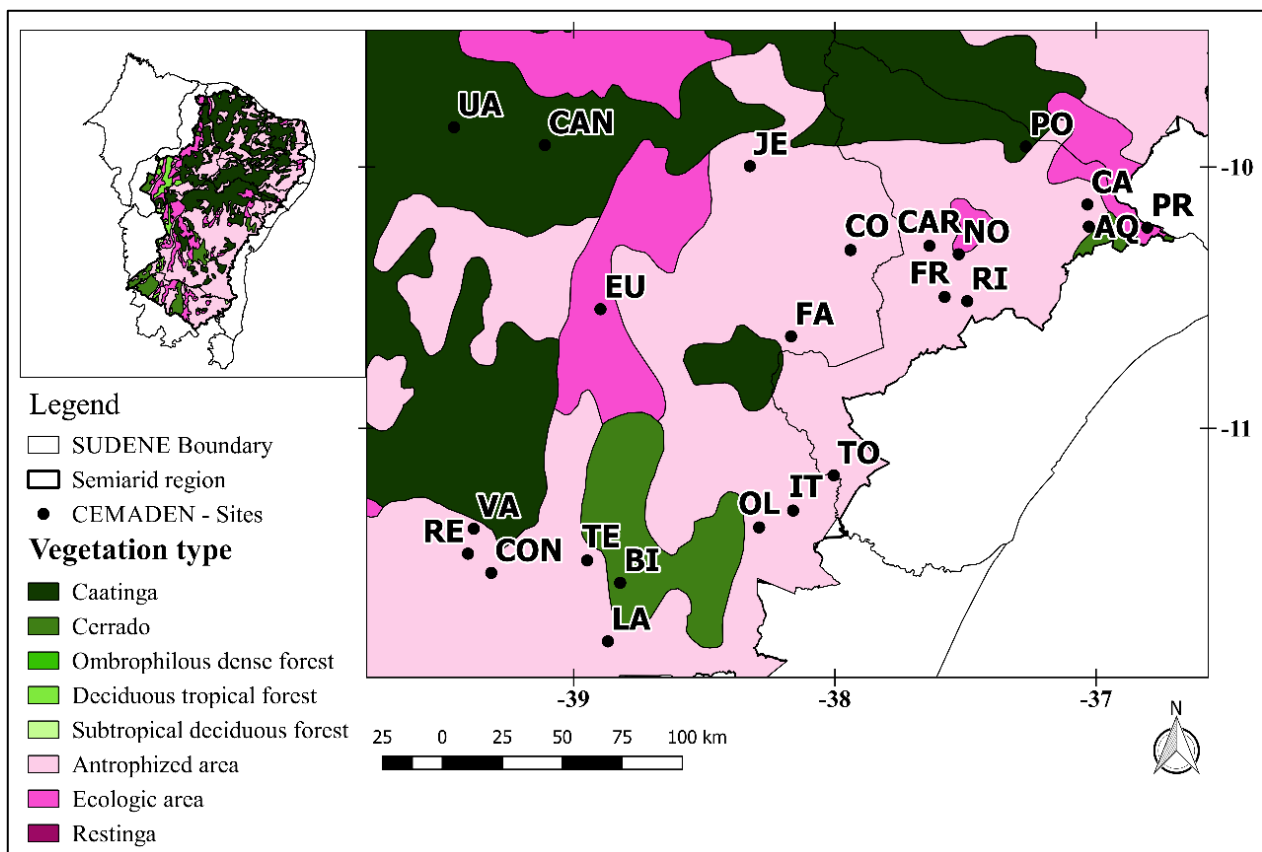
UA
CAN
JE
PO
-10
CA
PR
CO
CAR
NO
AQ
FR
RI
EU
FA
-11
TO
IT
OL
VA
RE
CON
TE
BI
LA
-39
-38
-37
25 0 25 50 75 100 km
N

Legend
SUDENE Boundary
Semiarid region
CEMADEN - Sites
Vegetation type
Caatinga
Cerrado
Ombrophilous dense forest
Deciduous tropical forest
Subtropical deciduous forest
Antrophized area
Ecologic area
Restinga